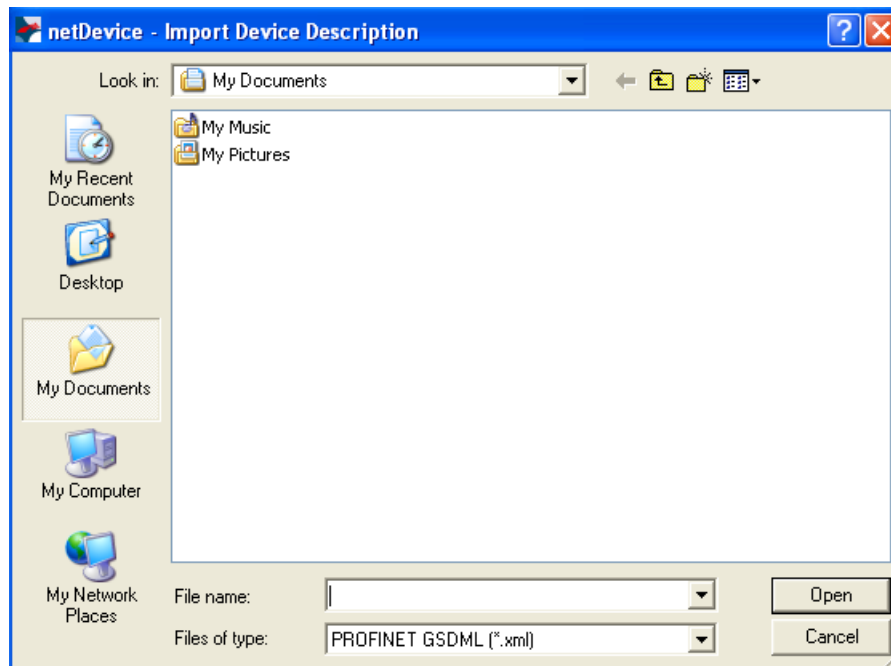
netDevice - Import Device Description

Look in: My Documents

My Recent Documents

Desktop

My Documents

My Computer

My Network Places

My Music

My Pictures

File name:

Files of type: PROFINET GSDML (*.xml)

Open

Cancel